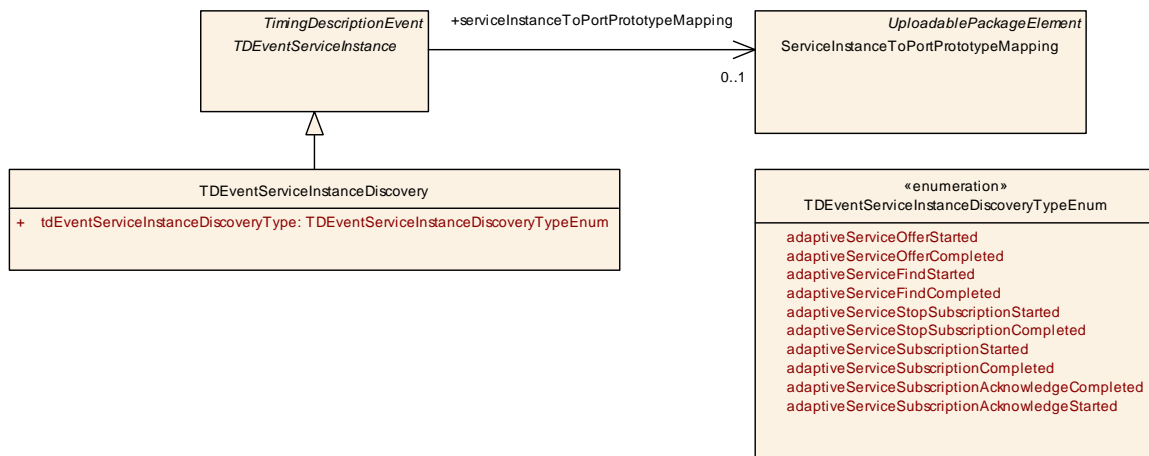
TimingDescriptionEvent
TDEventServiceInstance

+serviceInstanceToPortPrototypeMapping

0..1

UploadablePackageElement
ServiceInstanceToPortPrototypeMapping

TDEventServiceInstanceDiscovery

+ tdEventServiceInstanceDiscoveryType: TDEventServiceInstanceDiscoveryTypeEnum

«enumeration»
TDEventServiceInstanceDiscoveryTypeEnum

adaptiveServiceOfferStarted
adaptiveServiceOfferCompleted
adaptiveServiceFindStarted
adaptiveServiceFindCompleted
adaptiveServiceStopSubscriptionStarted
adaptiveServiceStopSubscriptionCompleted
adaptiveServiceSubscriptionStarted
adaptiveServiceSubscriptionCompleted
adaptiveServiceSubscriptionAcknowledgeCompleted
adaptiveServiceSubscriptionAcknowledgeStarted